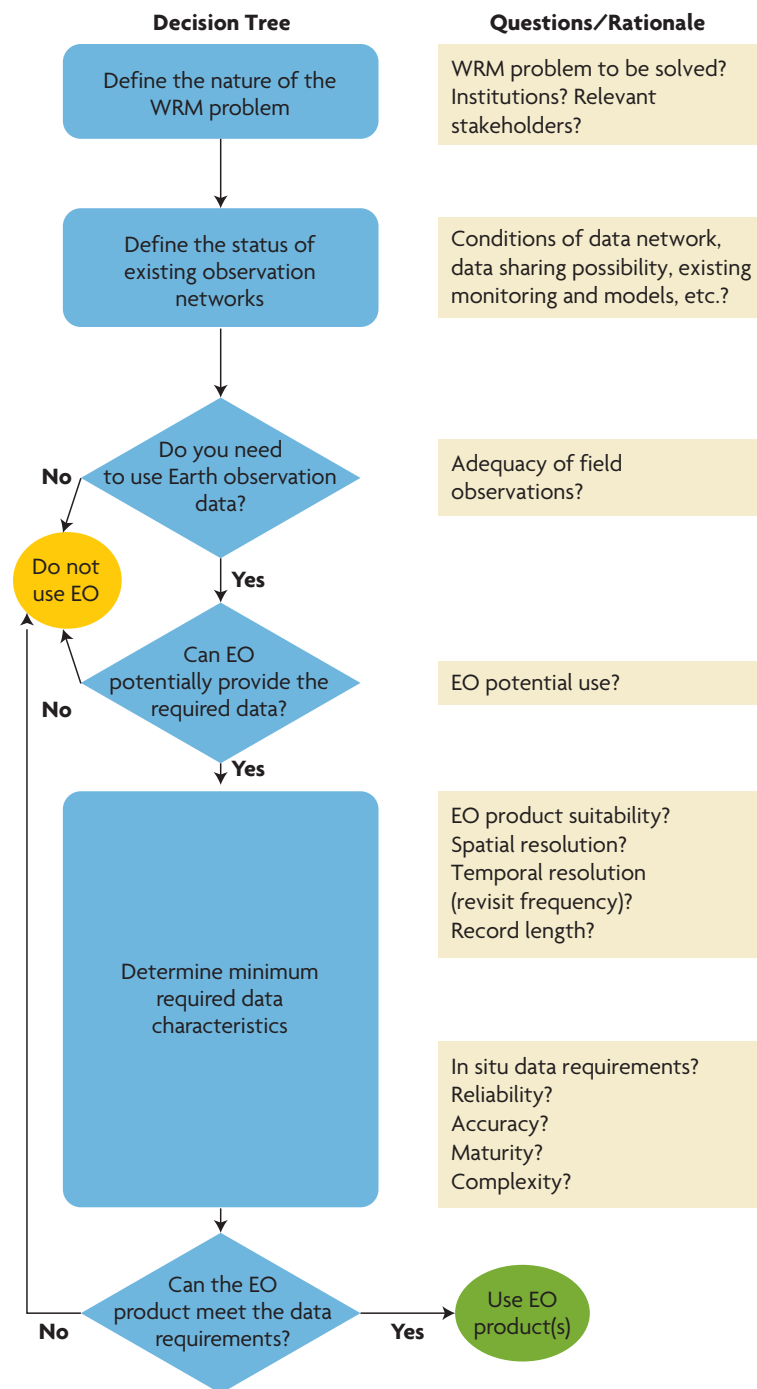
Decision Tree

Questions/Rationale

Define the nature of the WRM problem

WRM problem to be solved? Institutions? Relevant stakeholders?

Define the status of existing observation networks

Conditions of data network, data sharing possibility, existing monitoring and models, etc.?

Do you need to use Earth observation data?

Adequacy of field observations?

No

Do not use EO

Yes

Can EO potentially provide the required data?

EO potential use?

No

Yes

Determine minimum required data characteristics

EO product suitability?
Spatial resolution?
Temporal resolution (revisit frequency)?
Record length?

In situ data requirements?
Reliability?
Accuracy?
Maturity?
Complexity?

Can the EO product meet the data requirements?

No

Yes

Use EO product(s)